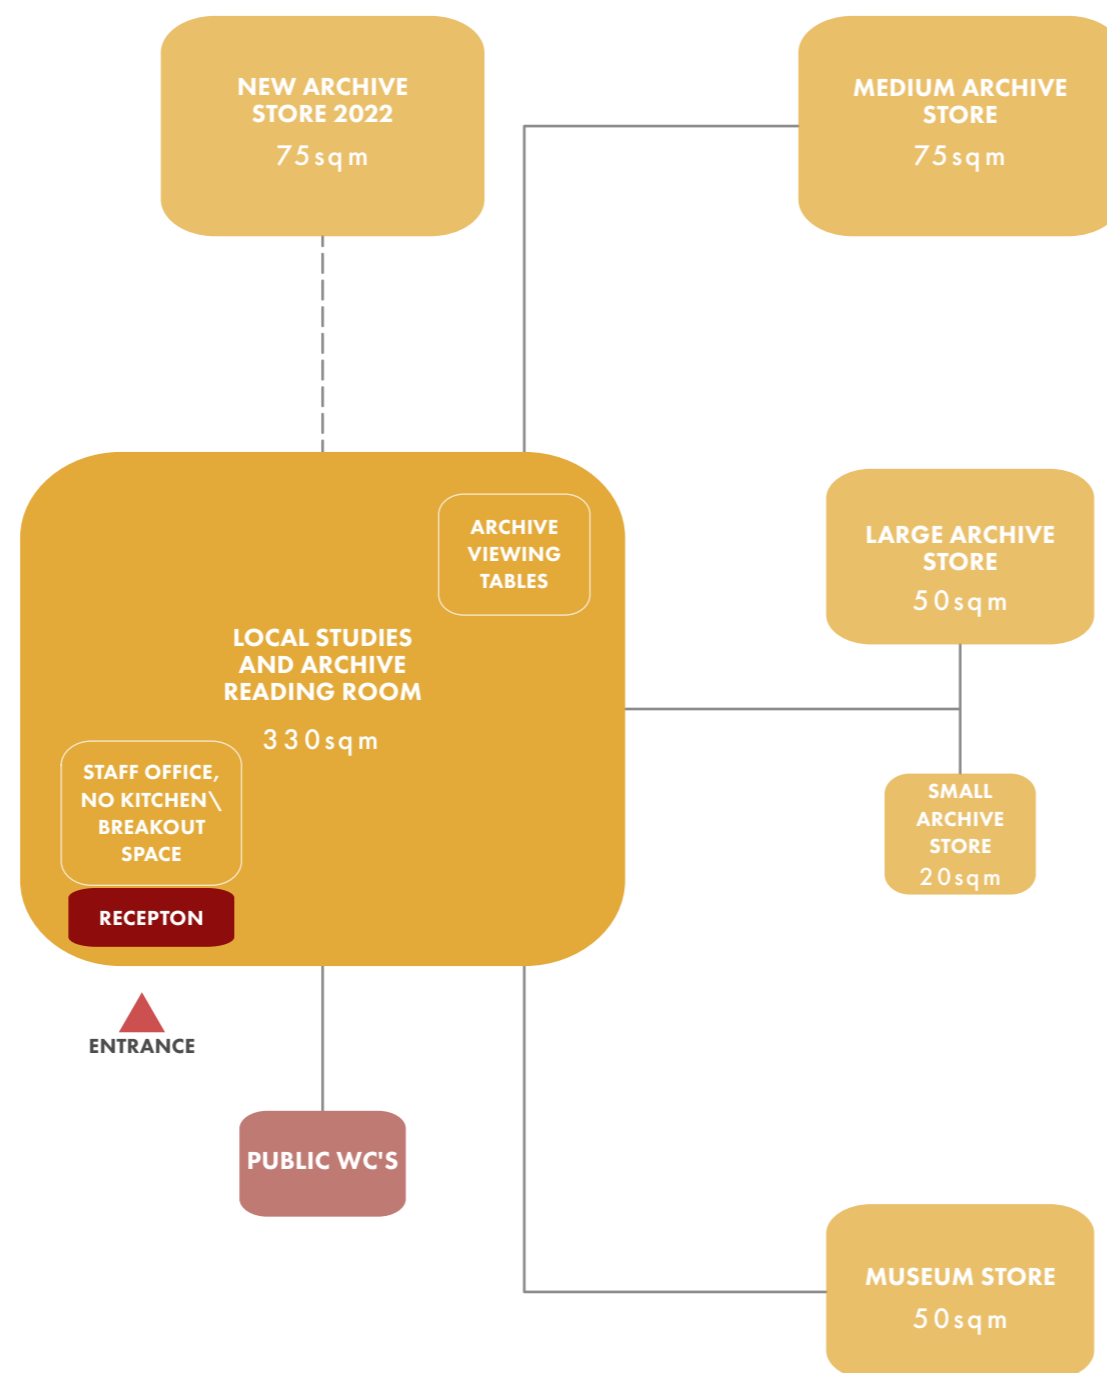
NEW ARCHIVE STORE 2022
75sqm

MEDIUM ARCHIVE STORE
75sqm

ARCHIVE VIEWING TABLES

LOCAL STUDIES AND ARCHIVE READING ROOM
330sqm

STAFF OFFICE, NO KITCHEN\ BREAKOUT SPACE

RECEPTON

LARGE ARCHIVE STORE
50sqm

SMALL ARCHIVE STORE
20sqm

ENTRANCE

PUBLIC WC'S

MUSEUM STORE
50sqm